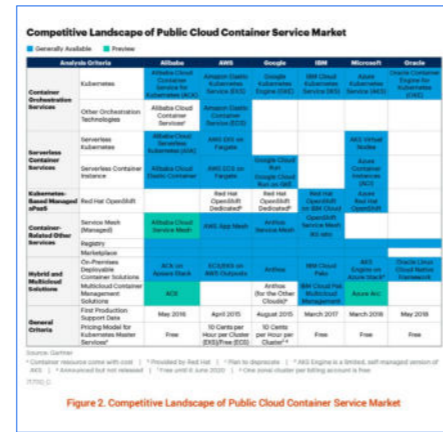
Competitive Landscape of Public Cloud Container Service Market

Generally Available Preview

| Analysis Criteria | | Alibaba | AWS | Google | IBM | Microsoft | Oracle |
|---|---|---|---|---|---|---|---|
| Container Orchestration Services | Kubernetes | Alibaba Cloud Container Service for Kubernetes (ACK) | Amazon Elastic Kubernetes Service (EKS) | Google Kubernetes Engine (GKE) | IBM Cloud Kubernetes Service (IKS) | Azure Kubernetes Service (AKS) | Oracle Container Engine for Kubernetes (OKE) |
| | Other Orchestration Technologies | Alibaba Cloud Container Service | Amazon Elastic Container Service (ECS) | | | | |
| Serverless Container Services | Serverless Kubernetes | Alibaba Cloud Serverless Kubernetes (ASK) | AWS EKS on Fargate | | | AKS Virtual Nodes | |
| | Serverless Container Instance | Alibaba Cloud Elastic Container | AWS ECS on Fargate | Google Cloud Run | | Azure Container Instances (ACI) | |
| | | | | Google Cloud Run on GKE | | | |
| Kubernetes-Based Managed aPaaS | Red Hat OpenShift | | Red Hat OpenShift Dedicated | Red Hat OpenShift Dedicated | Red Hat OpenShift on IBM Cloud | Azure Red Hat OpenShift | |
| Container-Related Other Services | Service Mesh (Managed) | Alibaba Cloud Service Mesh | AWS App Mesh | Anthos Service Mesh | OpenShift Service Mesh | | |
| | Registry | | | | | | |
| | Marketplace | | | | | | |
| Hybrid and Multicloud Solutions | On-Premises Deployable Container Solutions | ACK on Apsara Stack | ECS/EKS on AWS Outposts | Anthos | IBM Cloud Paks | AKS Engine on Azure Stack | Oracle Linux Cloud Native Framework |
| | Multicloud Container Management Solutions | ACK | | Anthos (for the Other Clouds) | IBM Cloud Pak for Multicloud Management | Azure Arc | |
| General Criteria | First Production Support Date | May 2016 | April 2015 | August 2015 | March 2017 | March 2017 | May 2018 |
| | Pricing Model for Kubernetes Master Services | Free | 10 Cents per Hour per Cluster (EKS)/Free (ECS) | 10 Cents per Hour per Cluster | Free | Free | Free |

Source: Gartner
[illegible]

Figure 2. Competitive Landscape of Public Cloud Container Service Market